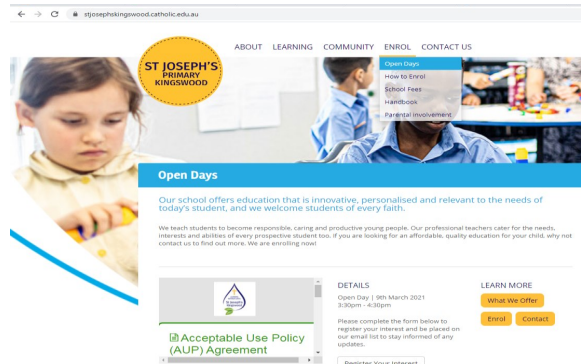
stjosephskingswood.catholic.edu.au

ST JOSEPH'S PRIMARY KINGSWOOD

ABOUT LEARNING COMMUNITY ENROL CONTACT US

Open Days
How to Enrol
School Fees
Handbook
Parental involvement

Open Days

Our school offers education that is innovative, personalised and relevant to the needs of today's student, and we welcome students of every faith.

We teach students to become responsible, caring and productive young people. Our professional teachers cater for the needs, interests and abilities of every prospective student too. If you are looking for an affordable, quality education for your child, why not contact us to find out more. We are enrolling now!

Acceptable Use Policy (AUP) Agreement

DETAILS

Open Day | 9th March 2021
3:30pm - 6:30pm

Please complete the form below to register your interest and be placed on our email list to stay informed of any updates.

Register Your Interest

LEARN MORE

What We Offer

Enrol

Contact